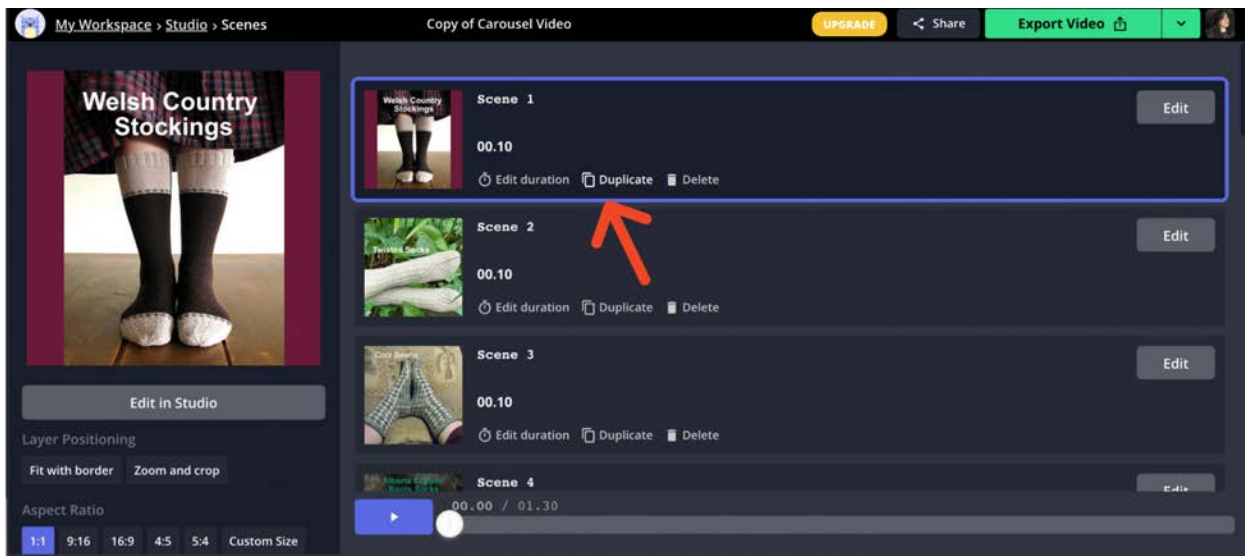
My Workspace › Studio › Scenes

Copy of Carousel Video

UPGRADE

Share

Export Video

Welsh Country Stockings

Edit in Studio

Layer Positioning

Fit with border

Zoom and crop

Aspect Ratio

1:1

9:16

16:9

4:5

5:4

Custom Size

Welsh Country Stockings

Scene 1

00.10

Edit duration

Duplicate

Delete

Edit

Twisted Socks

Scene 2

00.10

Edit duration

Duplicate

Delete

Edit

Cool Beans

Scene 3

00.10

Edit duration

Duplicate

Delete

Edit

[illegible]

Scene 4

Edit

00.00 / 01.30